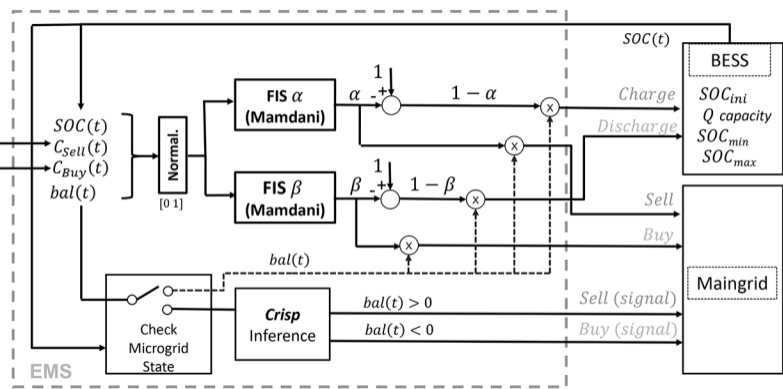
$SOC(t)$

BESS

$SOC_{ini}$
$Q$ capacity
$SOC_{min}$
$SOC_{max}$

$SOC(t)$
$C_{Sell}(t)$
$C_{Buy}(t)$
$bal(t)$

Normal.

[0 1]

FIS $\alpha$
(Mamdani)

FIS $\beta$
(Mamdani)

$\alpha$

$\beta$

1

1

-

+

-

+

$1-\alpha$

$1-\beta$

x

x

x

x

Charge

Discharge

Sell

Buy

$bal(t)$

Maingrid

Check
Microgrid
State

Crisp
Inference

$bal(t) > 0$

$bal(t) < 0$

Sell (signal)

Buy (signal)

EMS